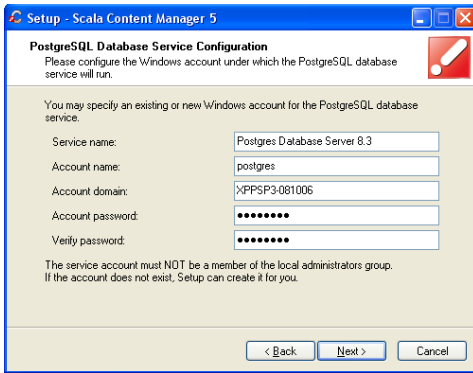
Setup - Scala Content Manager 5

PostgreSQL Database Service Configuration
Please configure the Windows account under which the PostgreSQL database service will run.

You may specify an existing or new Windows account for the PostgreSQL database service.

Service name: Postgres Database Server 8.3
Account name: postgres
Account domain: XPPSP3-081006
Account password: ••••••••
Verify password: ••••••••

The service account must NOT be a member of the local administrators group. If the account does not exist, Setup can create it for you.

< Back
Next >
Cancel